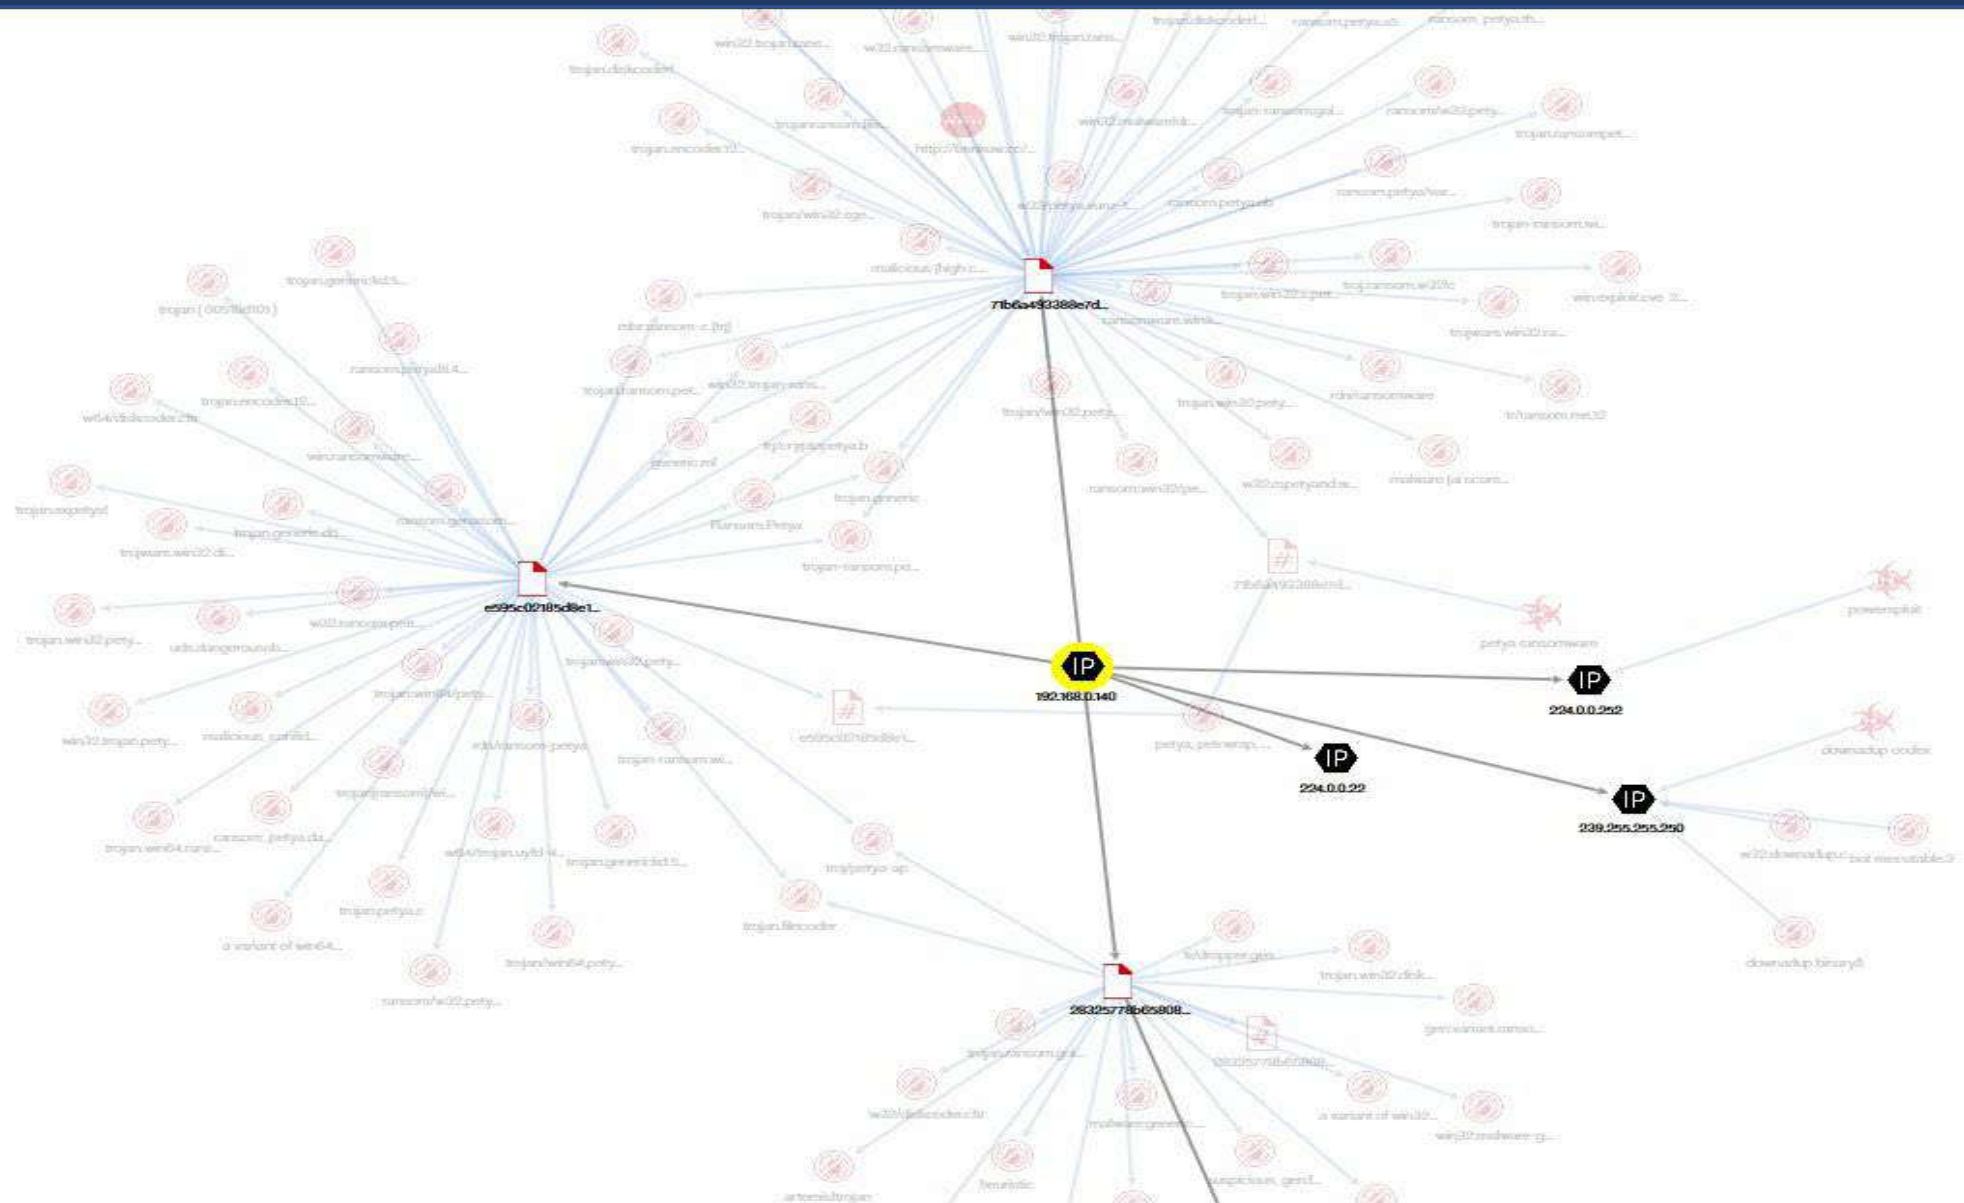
win32.trojan.pete... w32.ransomware... win32.trojan.rans... trojan.diskcoder... ransom.petya.c... ransom_petya.th...

trojan.diskcoder

trojan.ransom.pe... http://benkow.cc/... win32.malware... trojan.ransom.gol... ransomw32.pety... trojan.ransompet...

trojan.encoder.10... trojan/win32.age... w32.petya.euro... ransom.petya.b ransom.petya.war... trojan.ransom.wi...

malicious (high c... 71b6a493388e7d... troj.ransom.w32... win.exploit.cve

trojan.generic... trojan ( 0057bd101 ) mbr.ransom.c [trj] ransomware.wind... trojan.win32.pet... trojan.win32.ra...

ransom.petya.b.4... trojan.encoder.10... win32.trojan.ransom... trojan.win32.pety... rdn/ransomware trj/ransom.me.10

w64/diskcoder.a w32.ransomware... trj/cryptopetya.b trojan/win32.petya... ransom.win32.pe... w32.npetya.a malware (ai score...

trojan.expetya ransom.generic generic.ml trojan.generic

trojan.generic.d... Ransom.Petya trojan-ransom.po... 71b6a493388e7d...

trojware.win32.di...

e595c02185d8e1... petya ransomware powersploit

trojan.win32.pety... w32.ransompetya... trojan.win32.pety...

win32.trojan.pety... malicious_confid... trojan.win64.pety... rdn/ransom-petya trojan-ransom.wi... e595c02185d8e1... petya_petrwrap... 192.168.0.140 224.0.0.252

224.0.0.22 downadup codex

trojan.ransom.wi... trojan.win64.rans... ransom_petya.d... w64/trojan.uyld... trojan.generic.d... troj/petya-ap 239.255.255.250 w32.downadup.c bot executable.3

trojan.petya.c a variant of win64... trojan.filecoder trojan/win64.petya... ransom/w32.petya...

trj/dropper.gen trojan.win32.disk... downadup.binary8

283257786b65808... gen:variant.ranso...

petya.ransom.gol... 283257786b65808...

w32/diskcoder.c!tr malware.generic... a variant of win32... win32.malware-g...

artemis!trojan heuristic suspicious_gen1...